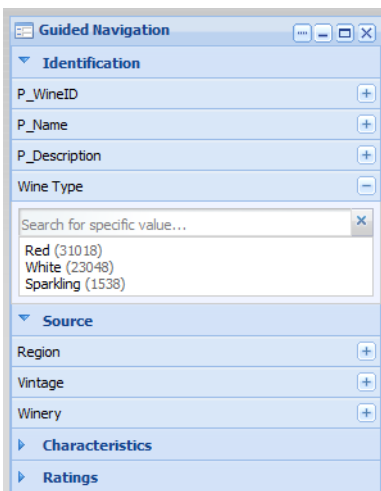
Guided Navigation

Identification

P_WineID

P_Name

P_Description

Wine Type

Search for specific value...

Red (31018)
White (23048)
Sparkling (1538)

Source

Region

Vintage

Winery

Characteristics

Ratings